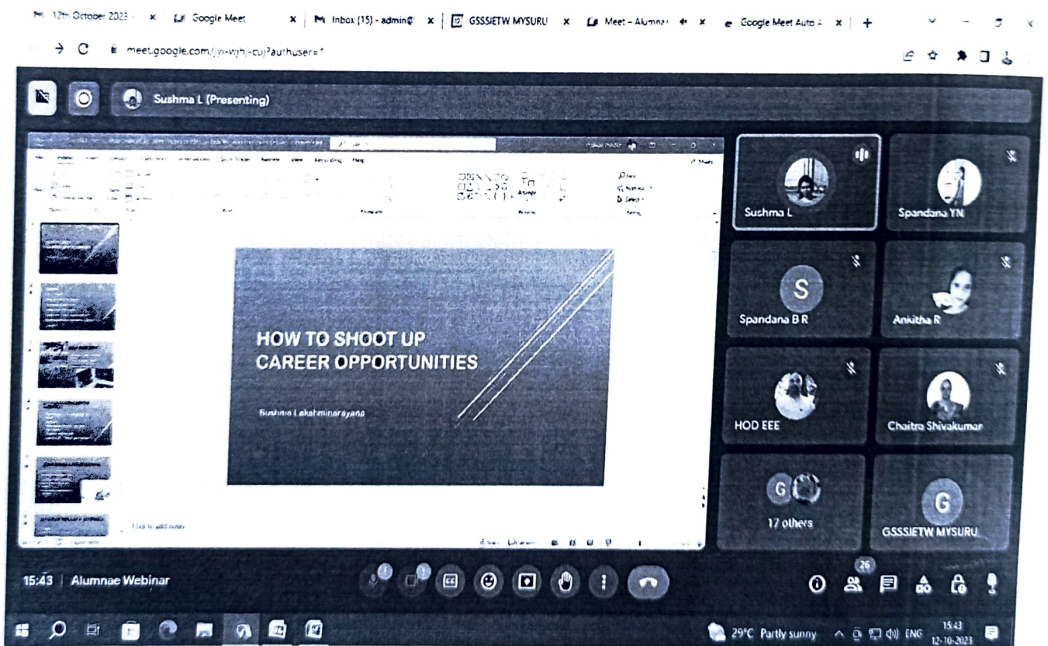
12th October 2023 × Google Meet × Inbox (15) - admin@ × GSSSIETW MYSURU × Meet – Alumna × Google Meet Auto × +

meet.google.com/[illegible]?authuser=1

Sushma L (Presenting)

HOW TO SHOOT UP CAREER OPPORTUNITIES

Sushma Lakshminarayana

Click to add notes

Sushma L

Spandana YN

S

Spandana B R

Ankitha R

HOD EEE

Chaitra Shivakumar

G

17 others

G

GSSSIETW MYSURU

15:43 | Alumnae Webinar

26

29°C Partly sunny ENG 15:43 12-10-2023